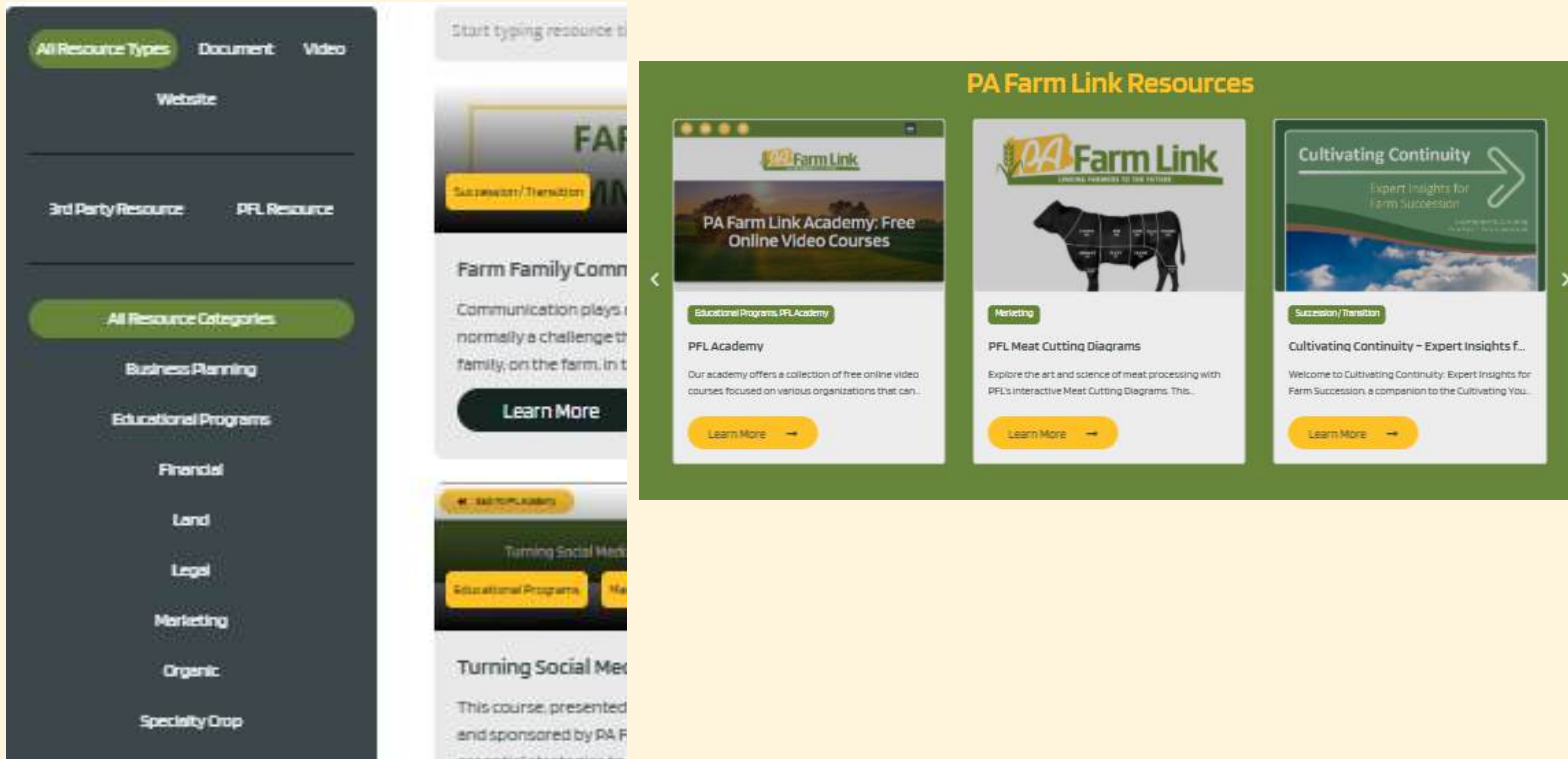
All Resource Types Document Video
Website

3rd Party Resource PFL Resource

All Resource Categories
Business Planning
Educational Programs
Financial
Land
Legal
Marketing
Organic
Specialty Crop

Start typing resource ti

FAR
MM
Succession/Transition

Farm Family Comm

Communication plays normally a challenge th family, on the farm, in t

Learn More

Back to PFL Academy

Turning Social Medi

Educational Programs Ma

Turning Social Med

This course, presented and sponsored by PA F

PA Farm Link Resources

PA Farm Link

PA Farm Link Academy: Free Online Video Courses

Educational Programs PFL Academy

PFL Academy

Our academy offers a collection of free online video courses focused on various organizations that can...

Learn More →

PA Farm Link
LINKING FARMERS TO THE FUTURE

Marketing

PFL Meat Cutting Diagrams

Explore the art and science of meat processing with PFL's interactive Meat Cutting Diagrams. This...

Learn More →

Cultivating Continuity

Expert Insights for Farm Succession

Succession/Transition

Cultivating Continuity – Expert Insights f...

Welcome to Cultivating Continuity: Expert Insights for Farm Succession, a companion to the Cultivating You...

Learn More →